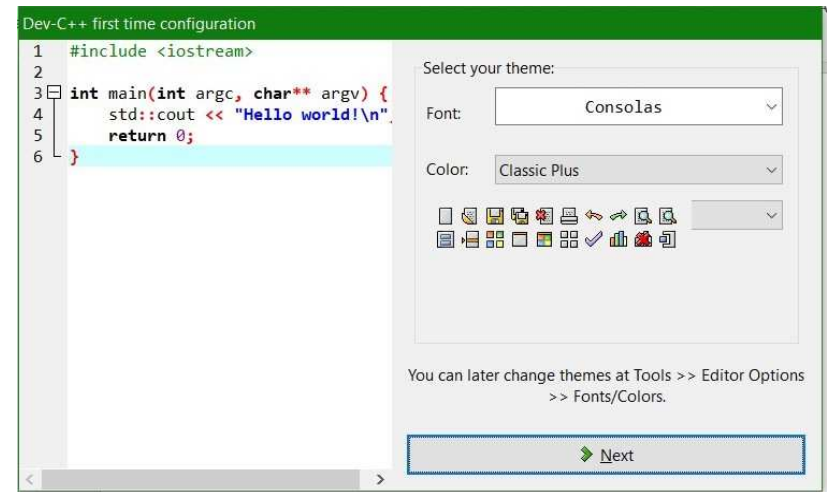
Dev-C++ first time configuration

1 #include <iostream>
2
3 int main(int argc, char** argv) {
4 std::cout << "Hello world!\n"
5 return 0;
6 }

Select your theme:

Font: Consolas

Color: Classic Plus

You can later change themes at Tools >> Editor Options >> Fonts/Colors.

Next